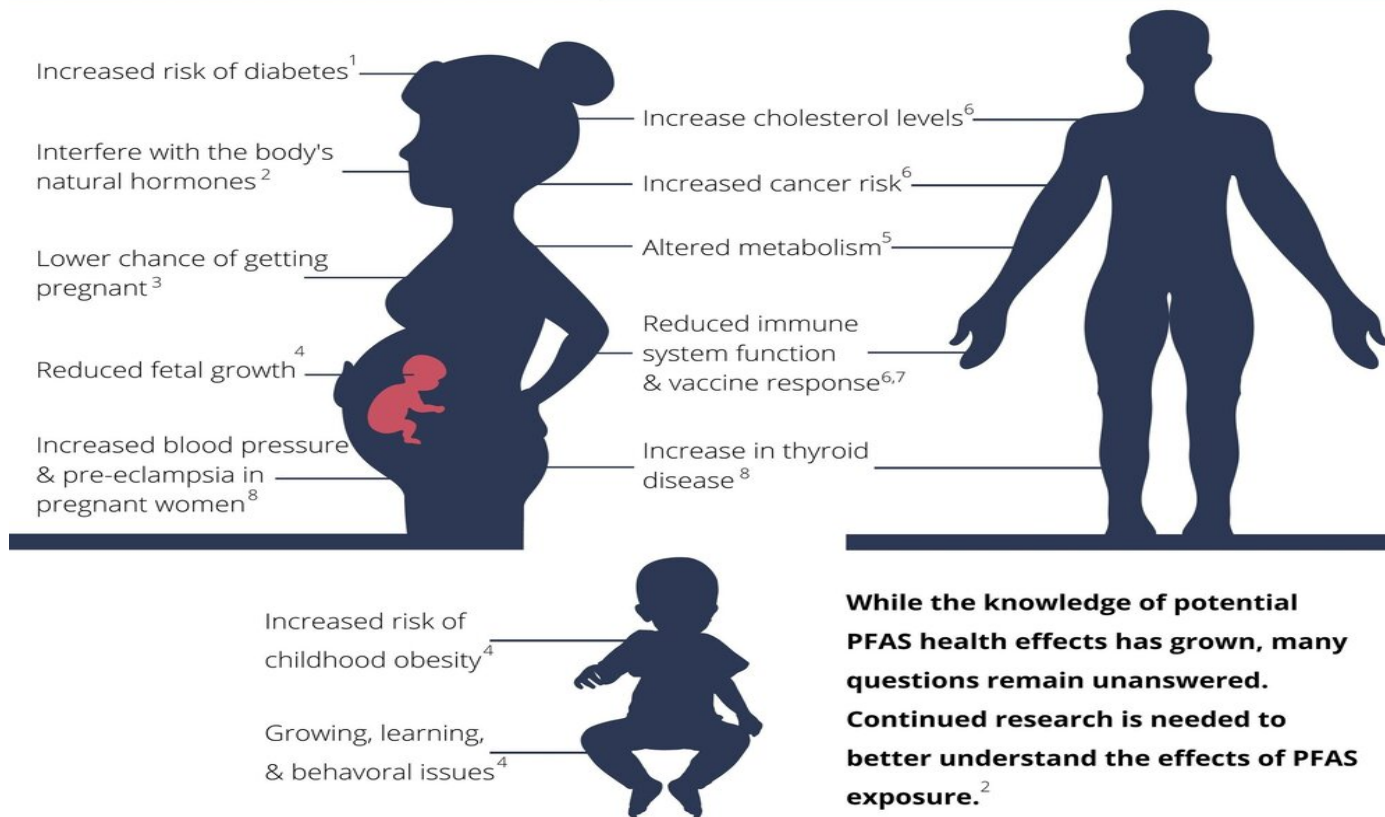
Increased risk of diabetes$^{1}$

Interfere with the body's natural hormones$^{2}$

Lower chance of getting pregnant$^{3}$

Reduced fetal growth$^{4}$

Increased blood pressure & pre-eclampsia in pregnant women$^{8}$

Increase cholesterol levels$^{6}$

Increased cancer risk$^{6}$

Altered metabolism$^{5}$

Reduced immune system function & vaccine response$^{6,7}$

Increase in thyroid disease$^{8}$

Increased risk of childhood obesity$^{4}$

Growing, learning, & behavoral issues$^{4}$

While the knowledge of potential PFAS health effects has grown, many questions remain unanswered. Continued research is needed to better understand the effects of PFAS exposure.$^{2}$